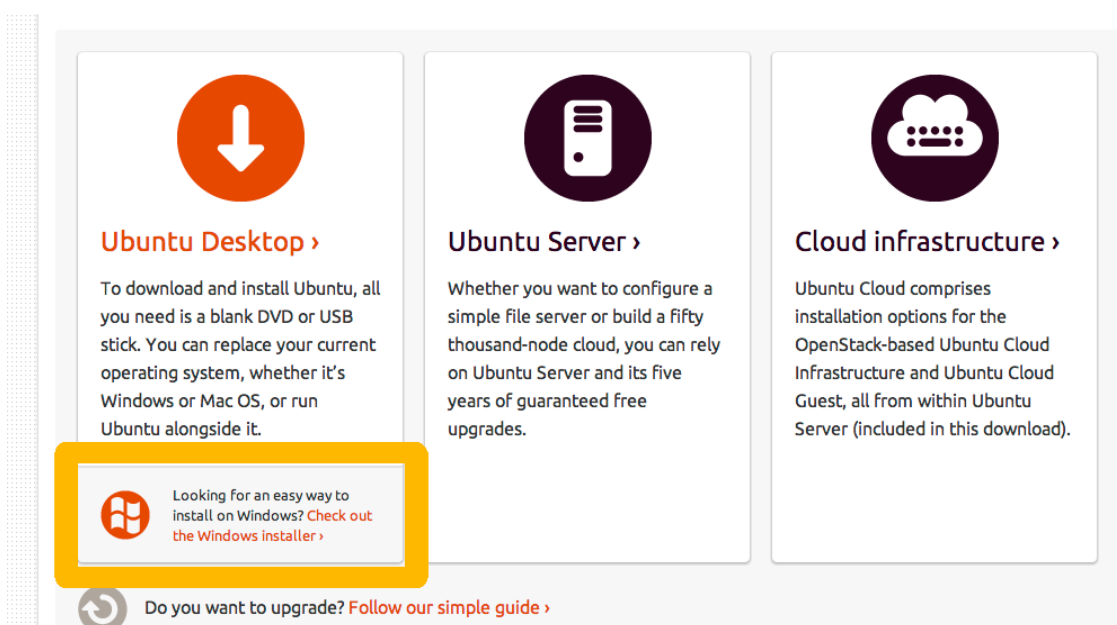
Ubuntu Desktop ›

To download and install Ubuntu, all you need is a blank DVD or USB stick. You can replace your current operating system, whether it's Windows or Mac OS, or run Ubuntu alongside it.

Looking for an easy way to install on Windows? Check out the Windows installer ›

Ubuntu Server ›

Whether you want to configure a simple file server or build a fifty thousand-node cloud, you can rely on Ubuntu Server and its five years of guaranteed free upgrades.

Cloud infrastructure ›

Ubuntu Cloud comprises installation options for the OpenStack-based Ubuntu Cloud Infrastructure and Ubuntu Cloud Guest, all from within Ubuntu Server (included in this download).

Do you want to upgrade? Follow our simple guide ›